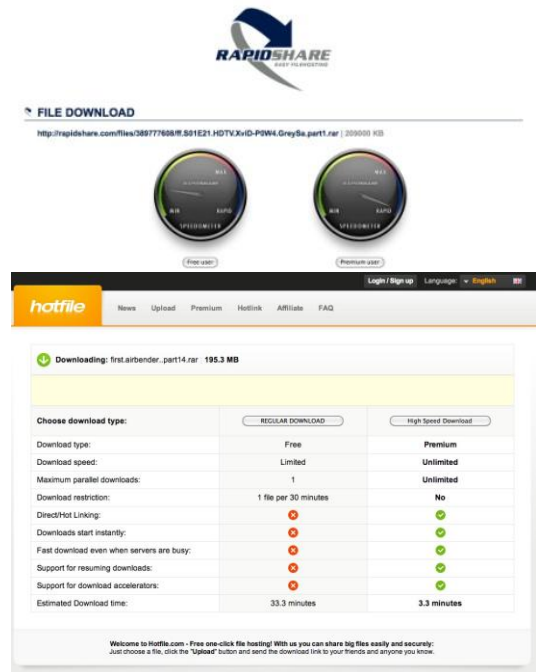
RAPIDSHARE
EASY FILEHOSTING

FILE DOWNLOAD

http://rapidshare.com/files/389777608/ff.S01E21.HDTV.XviD-P0W4.GreySa.part1.rar | 209000 KB

MIN MAX RAPID SPEEDOMETER

MIN MAX RAPID SPEEDOMETER

Free user

Premium user

Login / Sign up Language: English

hotfile

News Upload Premium Hotlink Affiliate FAQ

Downloading: first.airbender..part14.rar 195.3 MB

| Choose download type: | REGULAR DOWNLOAD | High Speed Download |
|---|---|---|
| Download type: | Free | Premium |
| Download speed: | Limited | Unlimited |
| Maximum parallel downloads: | 1 | Unlimited |
| Download restriction: | 1 file per 30 minutes | No |
| Direct/Hot Linking: | | |
| Downloads start instantly: | | |
| Fast download even when servers are busy: | | |
| Support for resuming downloads: | | |
| Support for download accelerators: | | |
| Estimated Download time: | 33.3 minutes | 3.3 minutes |

Welcome to Hotfile.com - Free one-click file hosting! With us you can share big files easily and securely:
Just choose a file, click the "Upload" button and send the download link to your friends and anyone you know.